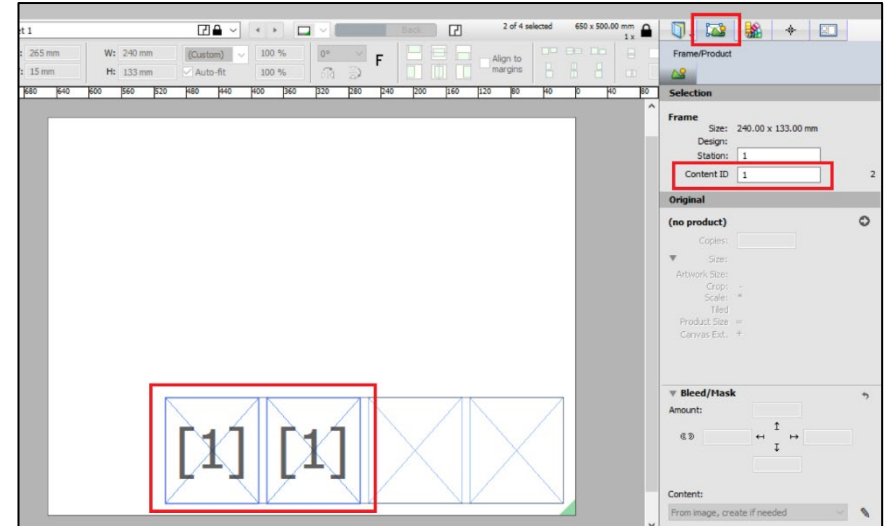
t 1

Back

2 of 4 selected

650 x 500.00 mm

1 x

: 265 mm

W: 240 mm

(Custom)

100 %

0°

: 15 mm

H: 133 mm

Auto-fit

100 %

F

Align to margins

680 640 600 560 520 480 440 400 360 320 280 240 200 160 120 80 40 0 40 80

Frame/Product

Selection

Frame

Size: 240.00 x 133.00 mm

Design:

Station: 1

Content ID 1

2

Original

(no product)

Copies:

Size:

Artwork Size:

Crop: -

Scale: \*

Tiled

Product Size =

Canvas Ext. +

Bleed/Mask

Amount:

Content:

From image, create if needed

[1] [1]